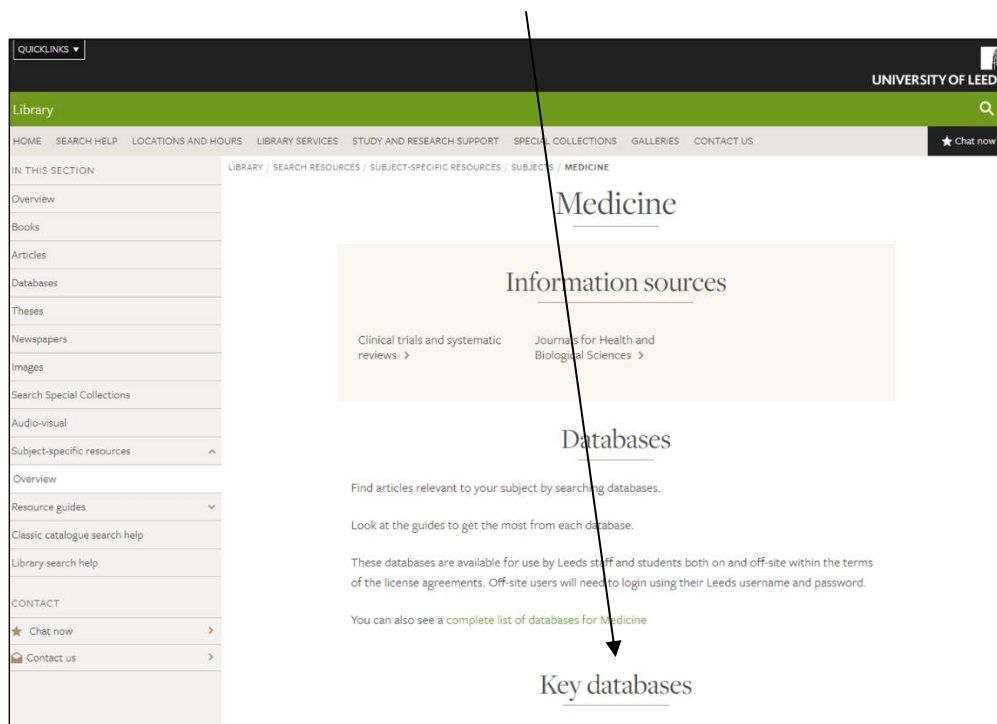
QUICKLINKS ▾

UNIVERSITY OF LEED

Library

HOME SEARCH HELP LOCATIONS AND HOURS LIBRARY SERVICES STUDY AND RESEARCH SUPPORT SPECIAL COLLECTIONS GALLERIES CONTACT US

★ Chat now

IN THIS SECTION

Overview
Books
Articles
Databases
Theses
Newspapers
Images
Search Special Collections
Audio-visual
Subject-specific resources
Overview
Resource guides
Classic catalogue search help
Library search help

CONTACT

Chat now
Contact us

LIBRARY / SEARCH RESOURCES / SUBJECT-SPECIFIC RESOURCES / SUBJECTS / MEDICINE

Medicine

Information sources

Clinical trials and systematic reviews >

Journals for Health and Biological Sciences >

Databases

Find articles relevant to your subject by searching databases.

Look at the guides to get the most from each database.

These databases are available for use by Leeds staff and students both on and off-site within the terms of the license agreements. Off-site users will need to login using their Leeds username and password.

You can also see a complete list of databases for Medicine

Key databases